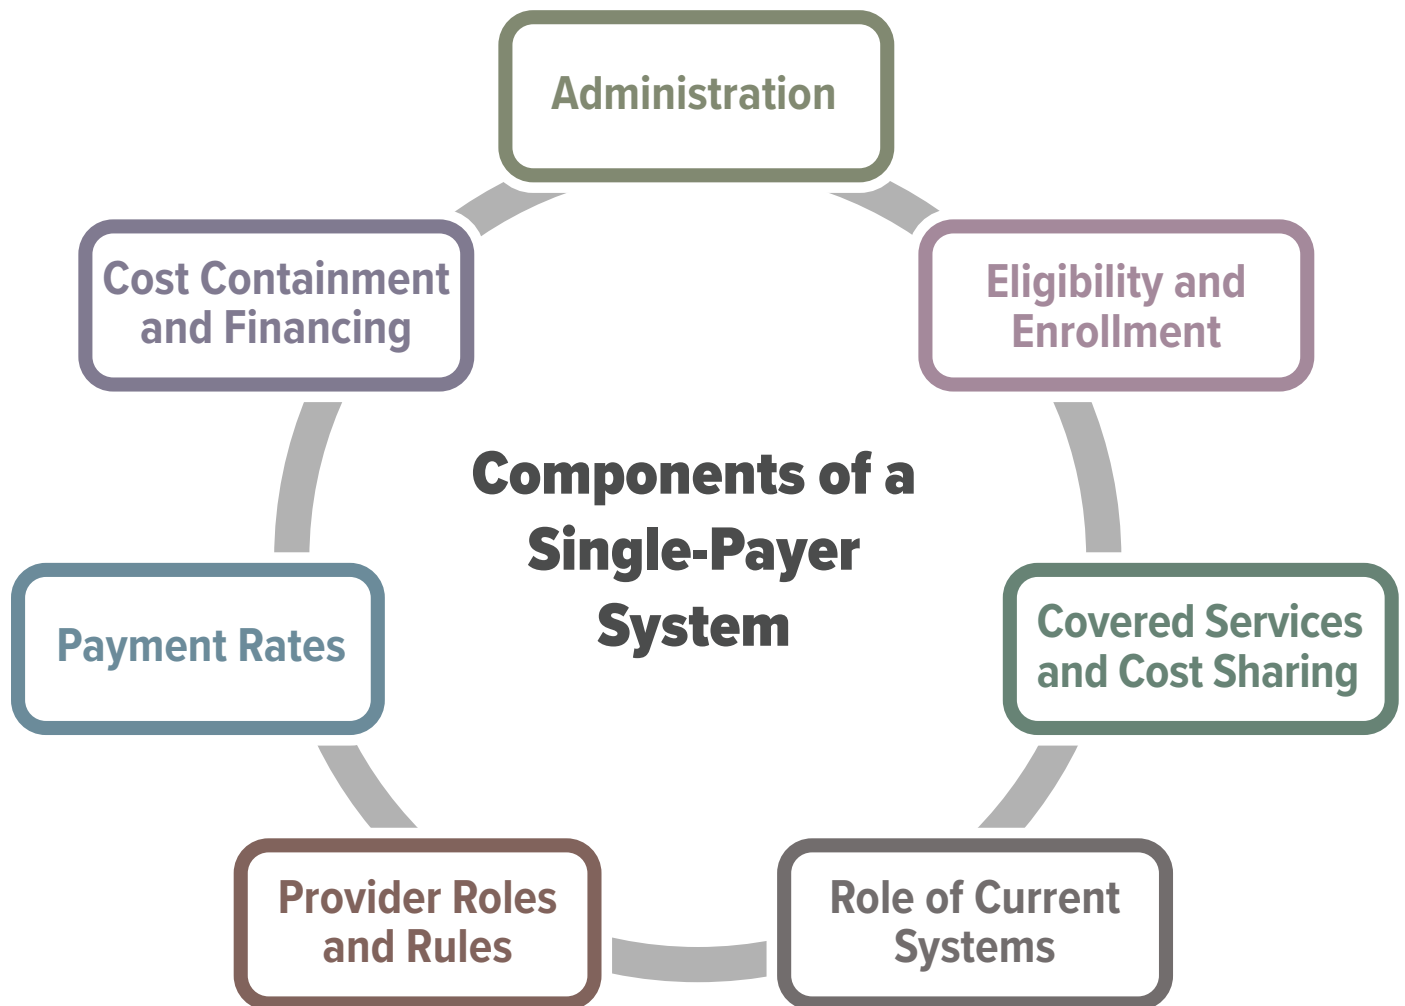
Administration

Eligibility and Enrollment

Covered Services and Cost Sharing

Role of Current Systems

Provider Roles and Rules

Payment Rates

Cost Containment and Financing

Components of a Single-Payer System